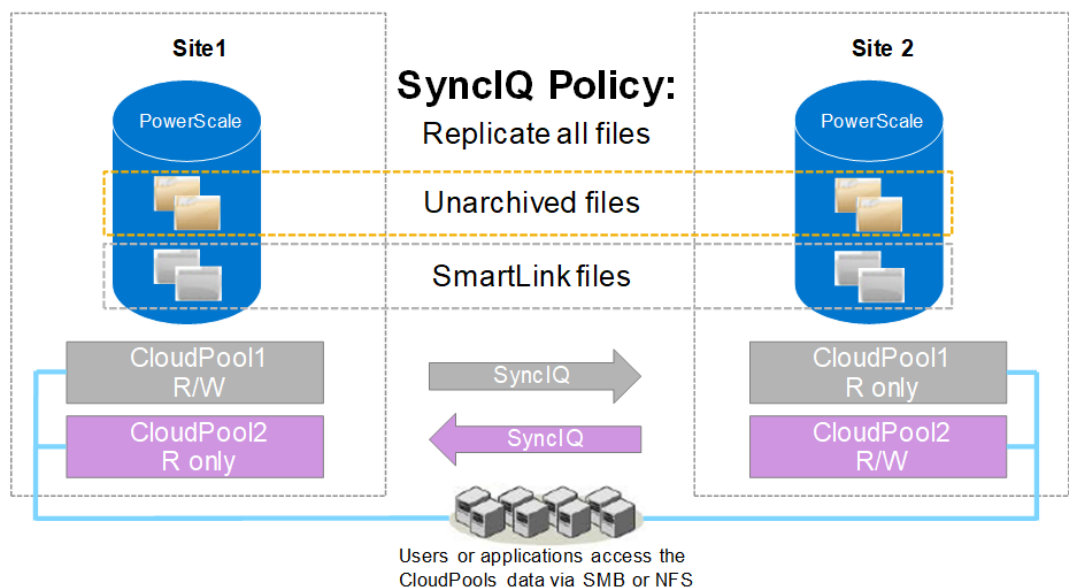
Site1

Site 2

SyncIQ Policy:

Replicate all files

PowerScale

PowerScale

Unarchived files

SmartLink files

CloudPool1
R/W

CloudPool2
R only

SyncIQ

SyncIQ

CloudPool1
R only

CloudPool2
R/W

Users or applications access the CloudPools data via SMB or NFS